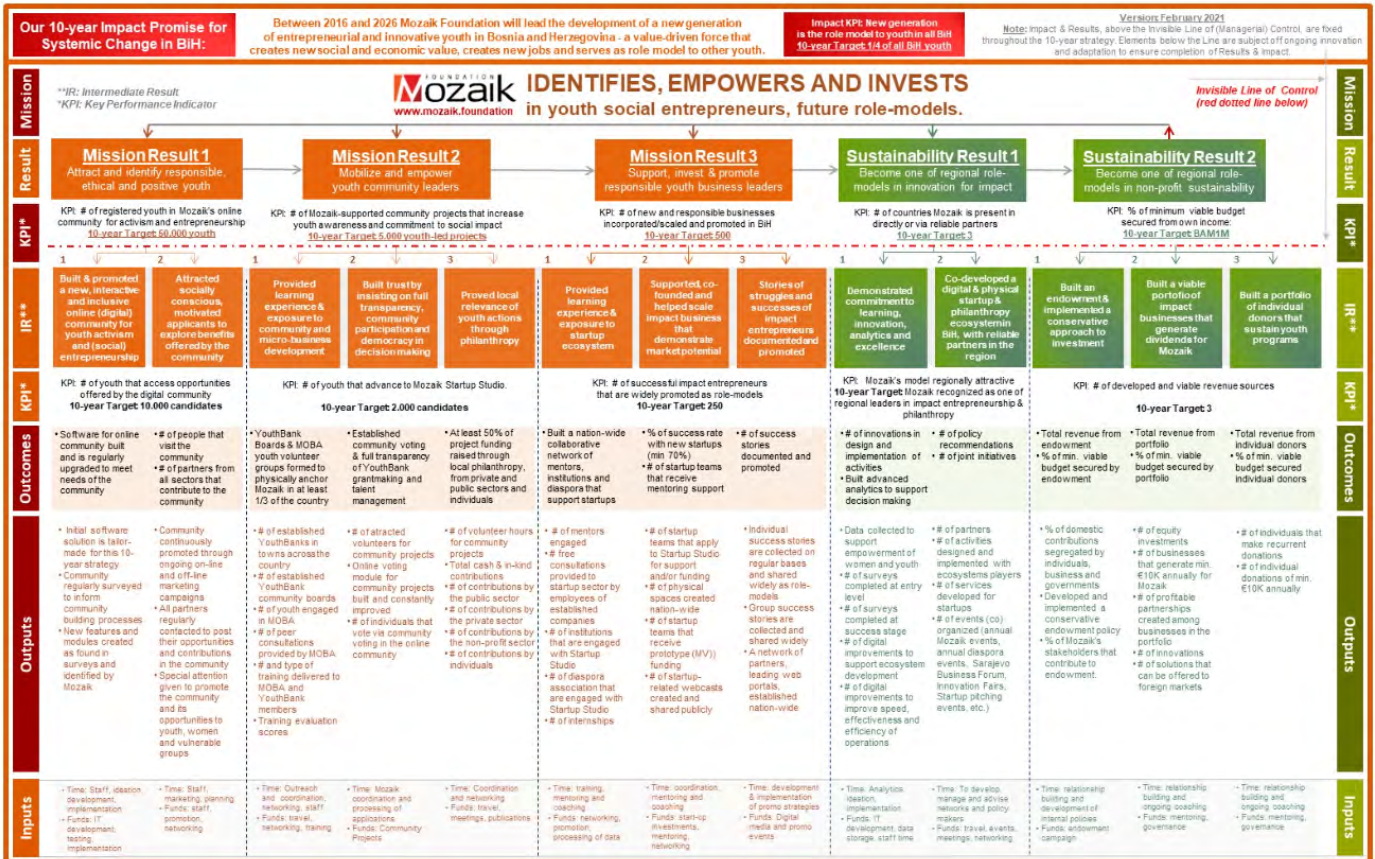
Our 10-year Impact Promise for Systemic Change in BiH:

Between 2016 and 2026 Mozaik Foundation will lead the development of a new generation of entrepreneurial and innovative youth in Bosnia and Herzegovina - a value-driven force that creates new social and economic value, creates new jobs and serves as role model to other youth.

Impact KPI: New generation is the role model to youth in all BiH
10-year Target: 1/4 of all BiH youth

Version: February 2021
Note: Impact & Results, above the Invisible Line of (Managerial) Control, are fixed throughout the 10-year strategy. Elements below the Line are subject of ongoing innovation and adaptation to ensure completion of Results & Impact.

Mission

**IR: Intermediate Result
*KPI: Key Performance Indicator

FOUNDATION Mozaik
www.mozaik.foundation

IDENTIFIES, EMPOWERS AND INVESTS
in youth social entrepreneurs, future role-models.

Invisible Line of Control (red dotted line below)

Mission

Result

Mission Result 1
Attract and identify responsible, ethical and positive youth

Mission Result 2
Mobilize and empower youth community leaders

Mission Result 3
Support, invest & promote responsible youth business leaders

Sustainability Result 1
Become one of regional role-models in innovation for impact

Sustainability Result 2
Become one of regional role-models in non-profit sustainability

Result

KPI*

KPI: # of registered youth in Mozaik's online community for activism and entrepreneurship
10-year Target: 50.000 youth

KPI: # of Mozaik-supported community projects that increase youth awareness and commitment to social impact
10-year Target: 5.000 youth-led projects

KPI: # of new and responsible businesses incorporated/scaled and promoted in BiH
10-year Target: 500

KPI: # of countries Mozaik is present in directly or via reliable partners
10-year Target: 3

KPI: % of minimum viable budget secured from own income
10-year Target: BAM1M

KPI*

IR**

1 Built & promoted a new, interactive and inclusive online (digital) community for activism and (social) entrepreneurship

2 Attracted socially conscious, motivated applicants to explore benefits offered by the community

1 Provided learning experience & exposure to community and micro-business development

2 Built trust by insisting on full transparency, community participation and democracy in decision making

3 Proved local relevance of youth actions through philanthropy

1 Provided learning experience & exposure to startup ecosystem

2 Supported, co-founded and helped scale impact business that demonstrate market potential

3 Stories of struggles and successes of impact entrepreneurs documented and promoted

1 Demonstrated commitment to learning, innovation, analytics and excellence

2 Co-developed a digital & physical startup & philanthropy ecosystem in BiH, with reliable partners in the region

1 Built an endowment & implemented a conservative approach to investment

2 Built a viable portofio of impact businesses that generate dividends for Mozaik

3 Built a portfolio of individual donors that sustain youth programs

IR**

KPI*

KPI: # of youth that access opportunities offered by the digital community
10-year Target: 10.000 candidates

KPI: # of youth that advance to Mozaik Startup Studio.
10-year Target: 2.000 candidates

KPI: # of successful impact entrepreneurs that are widely promoted as role-models
10-year Target: 250

KPI: Mozaik's model regionally attractive
10-year Target: Mozaik recognized as one of regional leaders in impact entrepreneurship & philanthropy

KPI: # of developed and viable revenue sources
10-year Target: 3

KPI*

Outcomes

• Software for online community built and is regularly upgraded to meet needs of the community

• # of people that visit the community
• # of partners from all sectors that contribute to the community

• YouthBank Boards & MOBA youth volunteer groups formed to physically anchor Mozaik in at least 1/3 of the country

• Established community voting & full transparency of YouthBank grantmaking and talent management

• At least 50% of project funding raised through local philanthropy, from private and public sectors and individuals

• Built a nation-wide collaborative network of mentors, institutions and diaspora that support startups

• % of success rate with new startups (min 70%)
• # of startup teams that receive mentoring support

• # of success stories documented and promoted

• # of innovations in design and implementation of activities
• Built advanced analytics to support decision making

• # of policy recommendations
• # of joint initiatives

• Total revenue from endowment
• % of min. viable budget secured by endowment

• Total revenue from portfolio
• % of min. viable budget secured by portfolio

• Total revenue from individual donors
• % of min. viable budget secured individual donors

Outcomes

Outputs

• Initial software solution is tailor-made for this 10-year strategy
• Community regularly surveyed to inform community building processes
• New features and modules created as found in surveys and identified by Mozaik

• Community continuously promoted through ongoing on-line and off-line marketing campaigns
• All partners regularly contacted to post their opportunities and contributions in the community
• Special attention given to promote the community and its opportunities to youth, women and vulnerable groups

• # of established YouthBanks in towns across the country
• # of established YouthBank community boards
• # of youth engaged in MOBA
• # of peer consultations provided by MOBA
• # and type of training delivered to MOBA and YouthBank members
• Training evaluation scores

• # of attracted volunteers for community projects
• Online voting module for community projects built and constantly improved
• # of individuals that vote via community voting in the online community

• # of volunteer hours for community projects
• Total cash & in-kind contributions
• # of contributions by the public sector
• # of contributions by the private sector
• # of contributions by the non-profit sector
• # of contributions by individuals

• # of mentors engaged
• # free consultations provided to startup sector by employees of established companies
• # of institutions that are engaged with Startup Studio
• # of diaspora association that are engaged with Startup Studios
• # of internships

• # of startup teams that apply to Startup Studio for support and/or funding
• # of physical spaces created nation-wide
• # of startup teams that receive prototype (MV) funding
• # of startup-related webcasts created and shared publicly

• Individual success stories are collected on regular bases and shared widely as role-models
• Group success stories are collected and shared widely
• A network of partners, leading web portals, established nation-wide

• Data collected to support empowerment of women and youth
• # of surveys completed at entry level
• # of surveys completed at success stage
• # of digital improvements to support ecosystem development
• # of digital improvements to improve speed, effectiveness and efficiency of operations

• # of partners
• # of activities designed and implemented with ecosystems players
• # of services developed for startups
• # of events (co) organized (annual Mozaik events, annual diaspora events, Sarajevo Business Forum, Innovation Fairs, Startup pitching events, etc.)

• % of domestic contributions segregated by individuals, business and governments
• Developed and implemented a conservative endowment policy
• % of Mozaik's stakeholders that contribute to endowment.

• # of equity investments
• # of businesses that generate min. €10K annually for Mozaik
• # of profitable partnerships created among businesses in the portfolio
• # of innovations
• # of solutions that can be offered to foreign markets

• # of individuals that make recurrent donations
• # of individual donations of min. €10K annually

Outputs

Inputs

• Time: Staff, ideation development, implementation
• Funds: IT development, testing, implementation

• Time: Staff, marketing, planning
• Funds: staff, promotion, networking

• Time: Outreach and coordination, networking, staff
• Funds: travel, networking, training

• Time: Mozaik coordination and processing of applications
• Funds: Community Projects

• Time: Coordination and networking
• Funds: travel, meetings, publications

• Time: training, mentoring and coaching
• Funds: networking, promotion, processing of data

• Time: coordination, mentoring and coaching
• Funds: start-up investments, mentoring, networking

• Time: development & implementation of promo strategies
• Funds: Digital media and promo events

• Time: Analytics, ideation, implementation
• Funds: IT development, data storage, staff time

• Time: To develop, manage and advise networks and policy makers
• Funds: travel, events, meetings, networking

• Time: relationship building and development of internal policies
• Funds: endowment campaign

• Time: relationship building and ongoing coaching
• Funds: mentoring, governance

• Time: relationship building and ongoing coaching
• Funds: mentoring, governance

Inputs